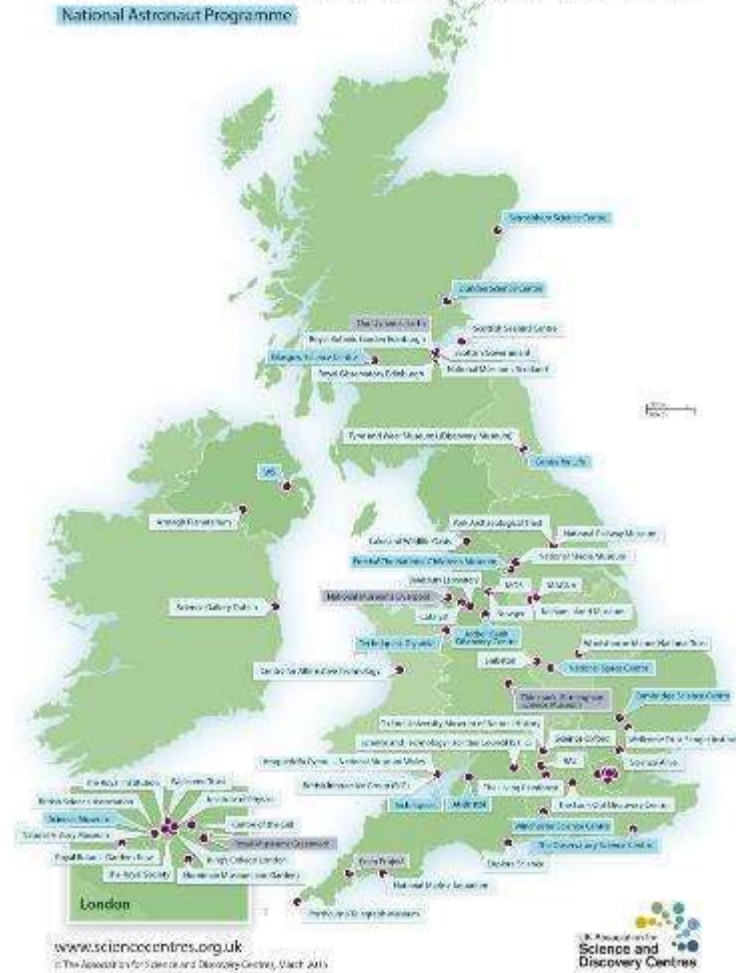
National Astronaut Programme

Aberdeen Science Centre

Dundee Science Centre

Our Dynamic Earth

Scottish Seabird Centre

Royal Botanic Garden Edinburgh

Glasgow Science Centre

Scottish Science Hall

National Museums Scotland

Royal Observatory Edinburgh

Tyne and Wear Museums (Discovery Museum)

Centre for Life

W5

Armagh Planetarium

York Archaeological Trust

National Railway Museum

Eureka! The National Children's Museum

National Media Museum

Jodrell Bank

National Museums Liverpool

Magna

Catalyst

Techniquest Glyndŵr

Science Gallery Dublin

Centre for Alternative Technology

Think Tank, Birmingham Science Museum

National Space Centre

Cambridge Science Centre

Oxford University Museum of Natural History

Science Oxford

Wellcome Trust Sanger Institute

Techniquest

At-Bristol

The Living Rainforest

Eden Project

National Marine Aquarium

Winchester Science Centre

The Observatory Science Centre

Royal Institution

British Science Association

Science Museum

Natural History Museum

Royal Botanic Gardens Kew

The Royal Society

Royal Observatory Greenwich

King's College London

Horniman Museum and Gardens

London

www.sciencecentres.org.uk

© The Association for Science and Discovery Centres, March 2015

UK Association for Science and Discovery Centres